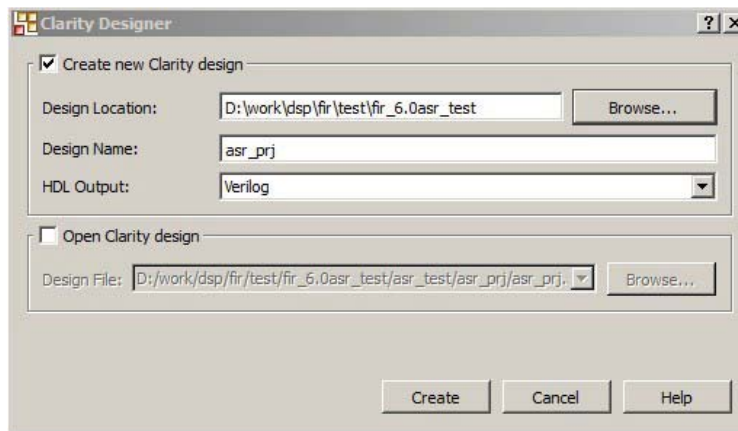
Clarity Designer

? X

Create new Clarity design

Design Location: D:\work\dsp\fir\test\fir_6.0asr_test Browse...

Design Name: asr_prj

HDL Output: Verilog

Open Clarity design

Design File: D:/work/dsp/fir/test/fir_6.0asr_test/asr_test/asr_prj/asr_prj. Browse...

Create Cancel Help